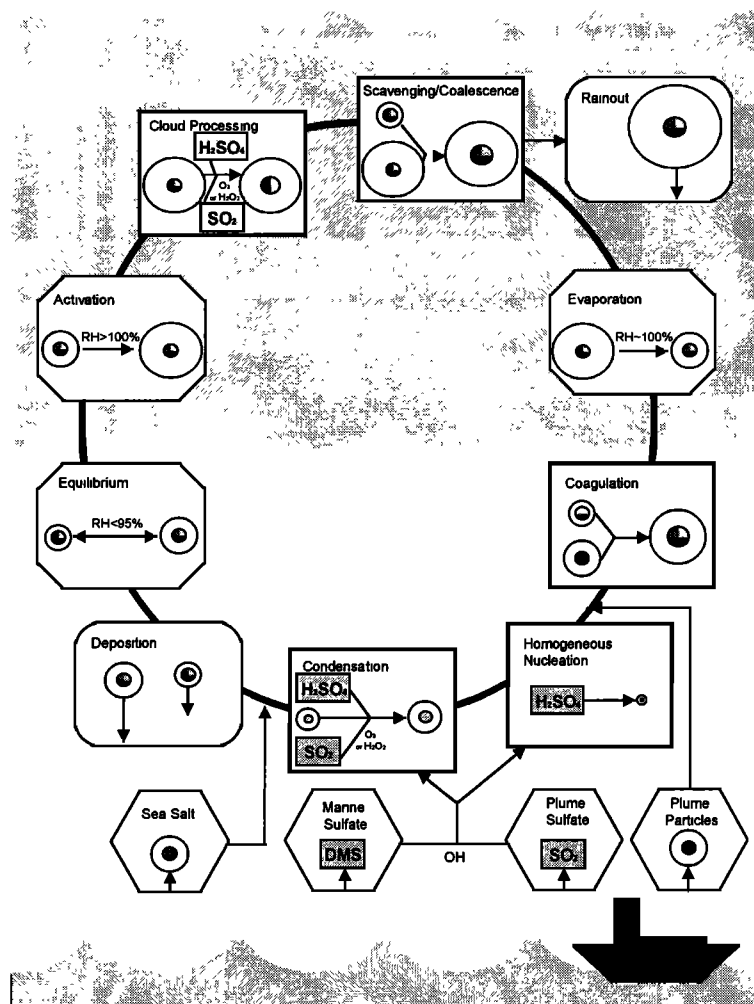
Cloud Processing
$H_2SO_4$
$O_3$ or $H_2O_2$
$SO_2$

Scavenging/Coalescence

Rainout

Activation
RH>100%

Evaporation
RH~100%

Equilibrium
RH<95%

Coagulation

Deposition

Condensation
$H_2SO_4$
$O_3$ or $H_2O_2$
$SO_2$

Homogeneous Nucleation
$H_2SO_4$

Sea Salt

Marine Sulfate
DMS

OH

Plume Sulfate
$SO_2$

Plume Particles